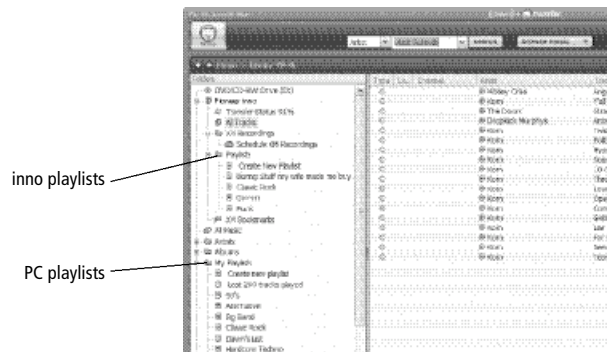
inno playlists

PC playlists

Folder
DVD/CD-RW Drive (D:)
Pioneer inno
Transfer Status 91%
All Tracks
XM Recordings
Schedule XM Recordings
Playlists
Create New Playlist
Burnup stuff my wife made me buy
Classic Rock
Current
Punk
XM Bookmarks
All Music
Artists
Albums
My Playlists
Create new playlist
Last 200 tracks played
90's
Alternative
Big Band
Classic Rock
Dawn's List
Hardcore Techno

Type
Artist
Sublime
Kisses
The Doors
Dropkick Murphys
Kiss
Kiss
Kiss
Kiss
Kiss
Kiss
Kiss
Kiss
Kiss
Kiss
Kiss
Kiss